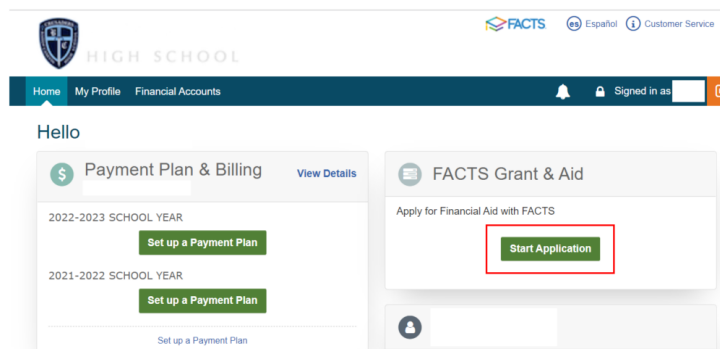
HIGH SCHOOL

FACTS

Español

Customer Service

Home My Profile Financial Accounts

Signed in as

Hello

Payment Plan & Billing

View Details

2022-2023 SCHOOL YEAR

Set up a Payment Plan

2021-2022 SCHOOL YEAR

Set up a Payment Plan

Set up a Payment Plan

FACTS Grant & Aid

Apply for Financial Aid with FACTS

Start Application